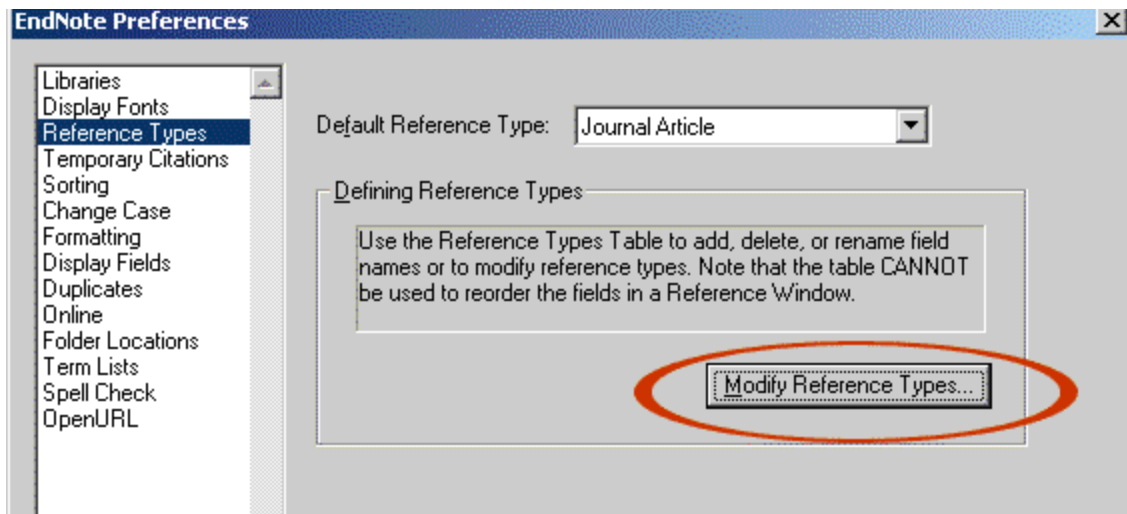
EndNote Preferences

Libraries
Display Fonts
Reference Types
Temporary Citations
Sorting
Change Case
Formatting
Display Fields
Duplicates
Online
Folder Locations
Term Lists
Spell Check
OpenURL

Default Reference Type: Journal Article

Defining Reference Types

Use the Reference Types Table to add, delete, or rename field names or to modify reference types. Note that the table CANNOT be used to reorder the fields in a Reference Window.

Modify Reference Types...